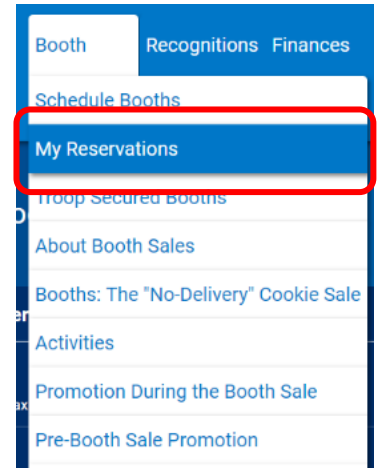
Booth Recognitions Finances

Schedule Booths

My Reservations

Troop Secured Booths

About Booth Sales

Booths: The "No-Delivery" Cookie Sale

Activities

Promotion During the Booth Sale

Pre-Booth Sale Promotion